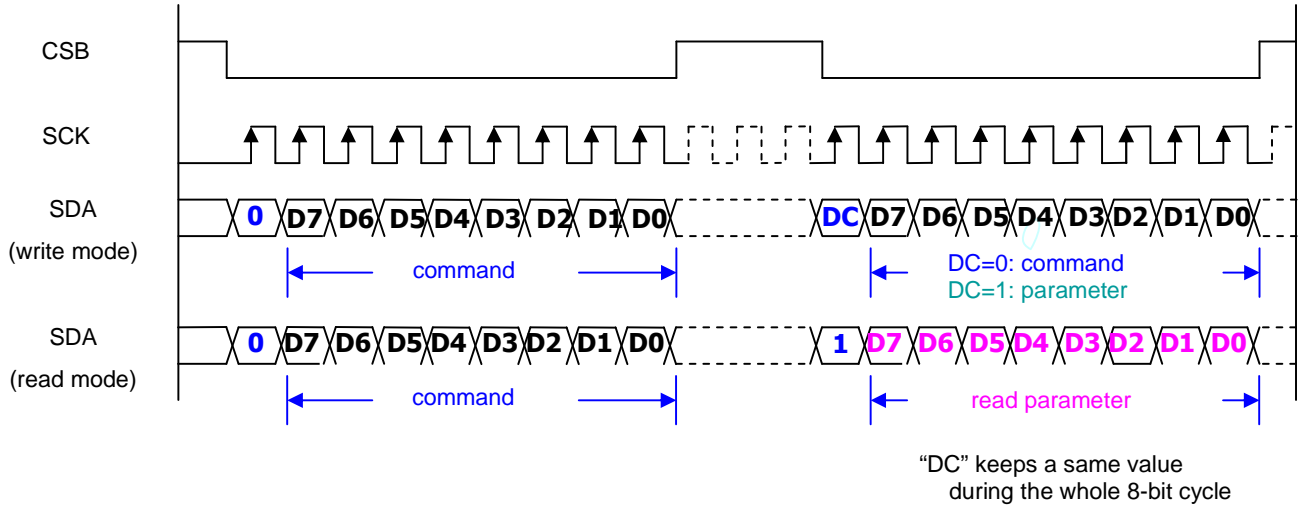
CSB

SCK

SDA
(write mode)

0 D7 D6 D5 D4 D3 D2 D1 D0

DC D7 D6 D5 D4 D3 D2 D1 D0

command

DC=0: command
DC=1: parameter

SDA
(read mode)

0 D7 D6 D5 D4 D3 D2 D1 D0

1 D7 D6 D5 D4 D3 D2 D1 D0

command

read parameter

"DC" keeps a same value during the whole 8-bit cycle